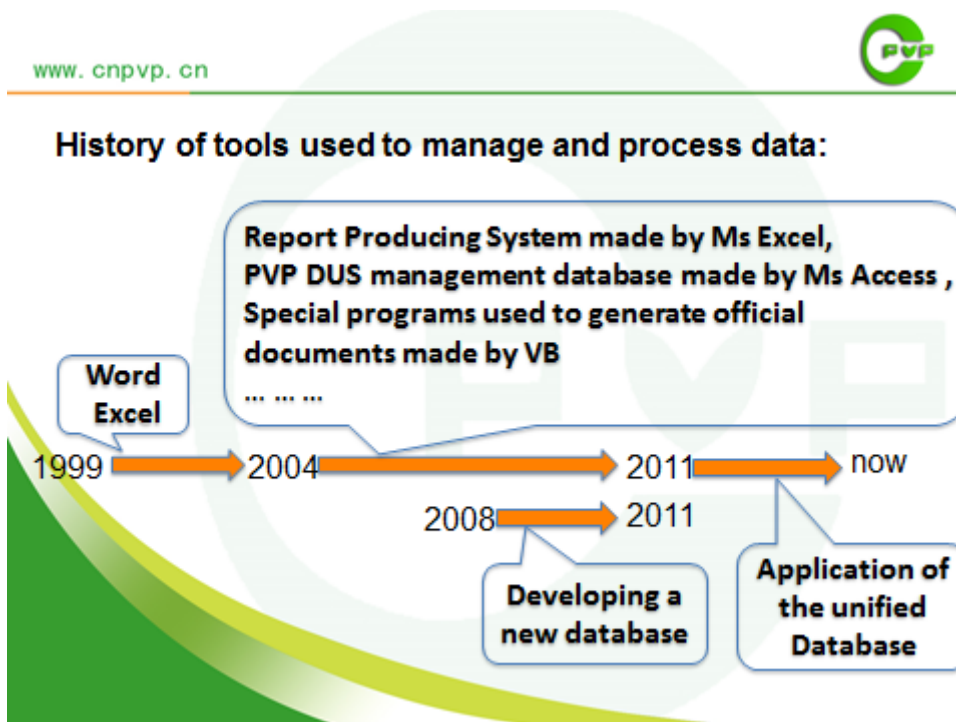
www. cnpvp. cn

PVP

History of tools used to manage and process data:

Report Producing System made by Ms Excel,
PVP DUS management database made by Ms Access ,
Special programs used to generate official documents made by VB
… … …

Word
Excel

1999 2004 2011 now

2008 2011

Developing a new database

Application of the unified Database